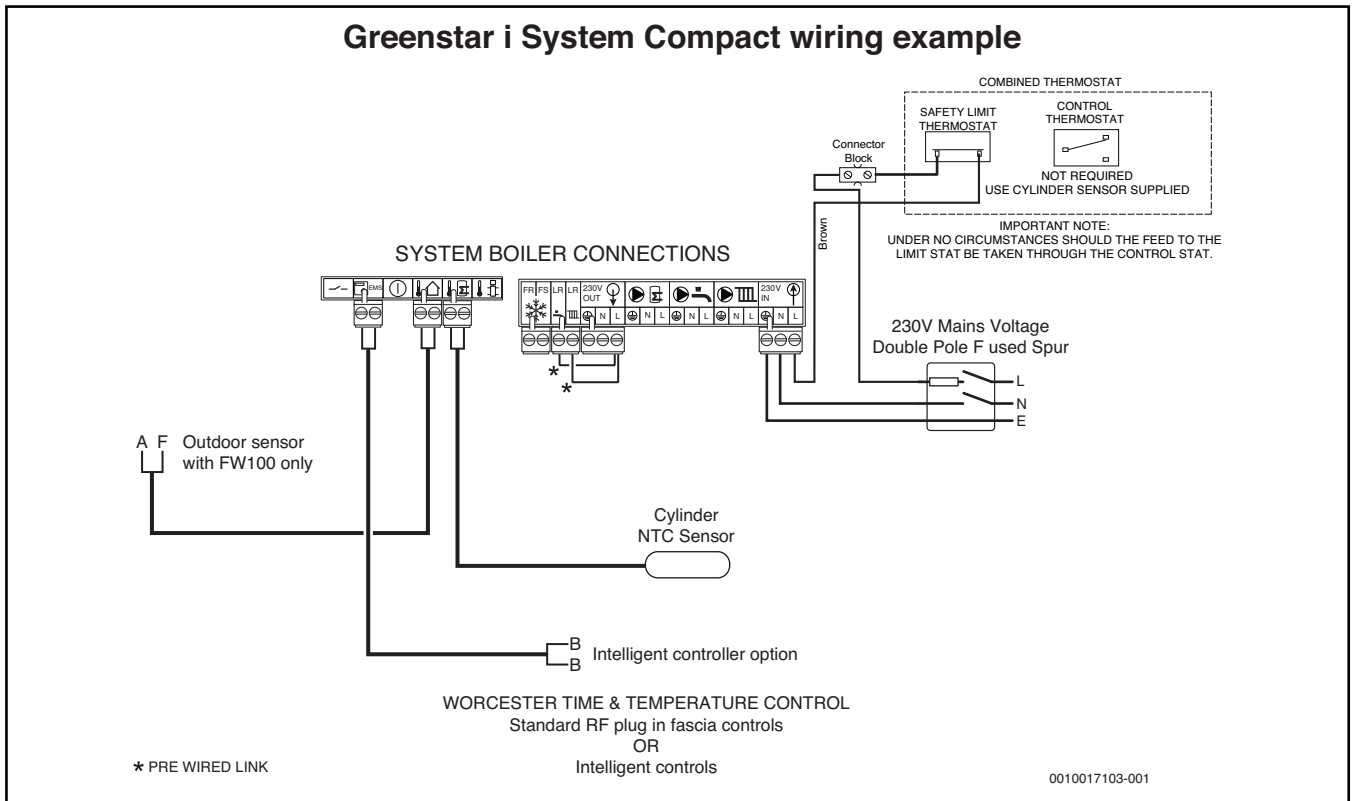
Greenstar i System Compact wiring example

COMBINED THERMOSTAT

SAFETY LIMIT THERMOSTAT

CONTROL THERMOSTAT

Connector Block

NOT REQUIRED
USE CYLINDER SENSOR SUPPLIED

IMPORTANT NOTE:
UNDER NO CIRCUMSTANCES SHOULD THE FEED TO THE LIMIT STAT BE TAKEN THROUGH THE CONTROL STAT.

Brown

SYSTEM BOILER CONNECTIONS

EMS

FR FS LR LR 230V OUT

N L N L N L N L

230V IN

N L

*
*

230V Mains Voltage
Double Pole F used Spur

L
N
E

A F Outdoor sensor
with FW100 only

Cylinder
NTC Sensor

B
B Intelligent controller option

WORCESTER TIME & TEMPERATURE CONTROL
Standard RF plug in fascia controls
OR
Intelligent controls

* PRE WIRED LINK

0010017103-001